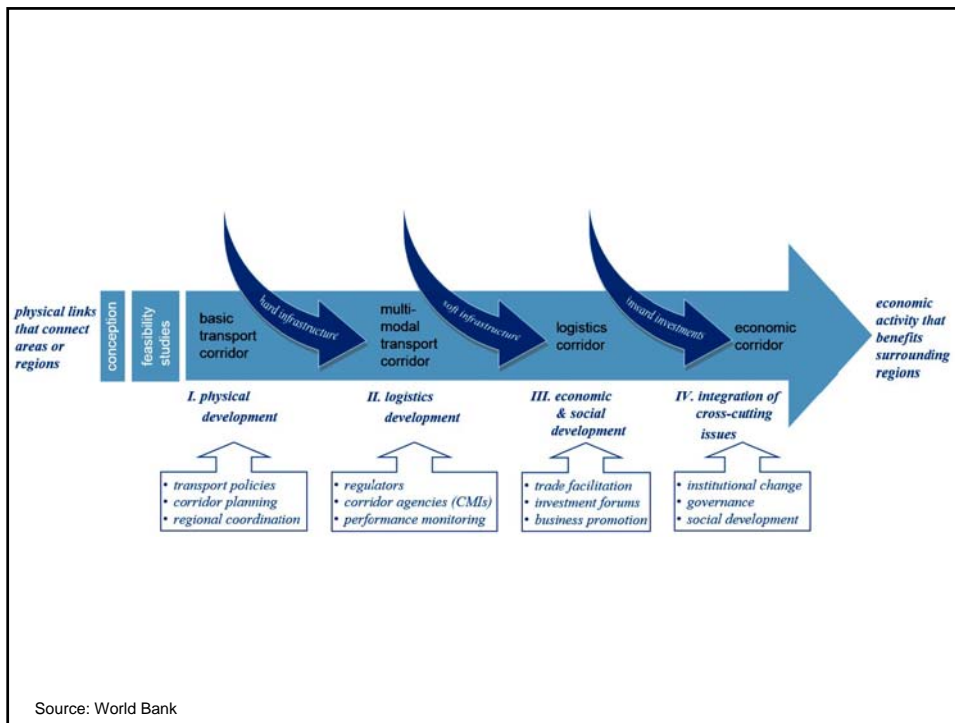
physical links that connect areas or regions

conception

feasibility studies

basic transport corridor

hard infrastructure

multi-modal transport corridor

soft infrastructure

logistics corridor

inward investments

economic corridor

economic activity that benefits surrounding regions

I. physical development

II. logistics development

III. economic & social development

IV. integration of cross-cutting issues

• transport policies
• corridor planning
• regional coordination

• regulators
• corridor agencies (CMIs)
• performance monitoring

• trade facilitation
• investment forums
• business promotion

• institutional change
• governance
• social development

Source: World Bank